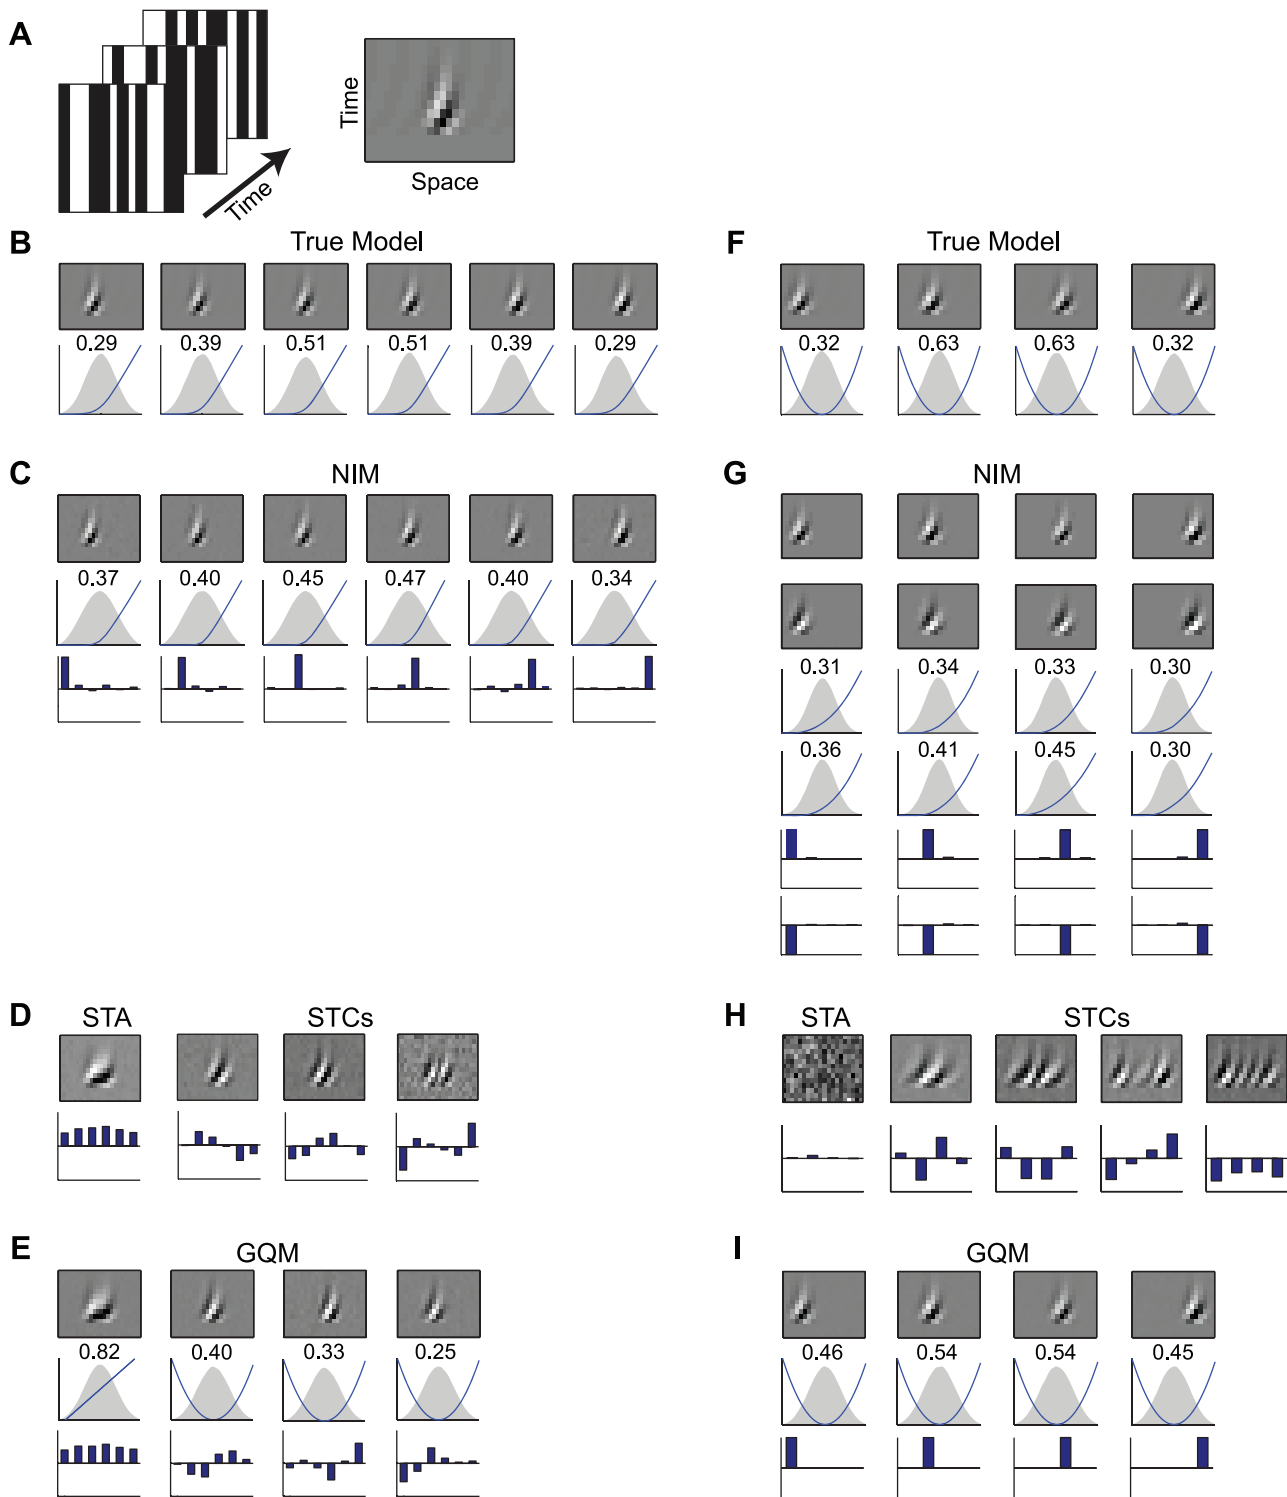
A

Time

Time

Space

B True Model

0.29 0.39 0.51 0.51 0.39 0.29

C NIM

0.37 0.40 0.45 0.47 0.40 0.34

D STA STCs

E GQM

0.82 0.40 0.33 0.25

F True Model

0.32 0.63 0.63 0.32

G NIM

0.31 0.34 0.33 0.30

0.36 0.41 0.45 0.30

H STA STCs

I GQM

0.46 0.54 0.54 0.45